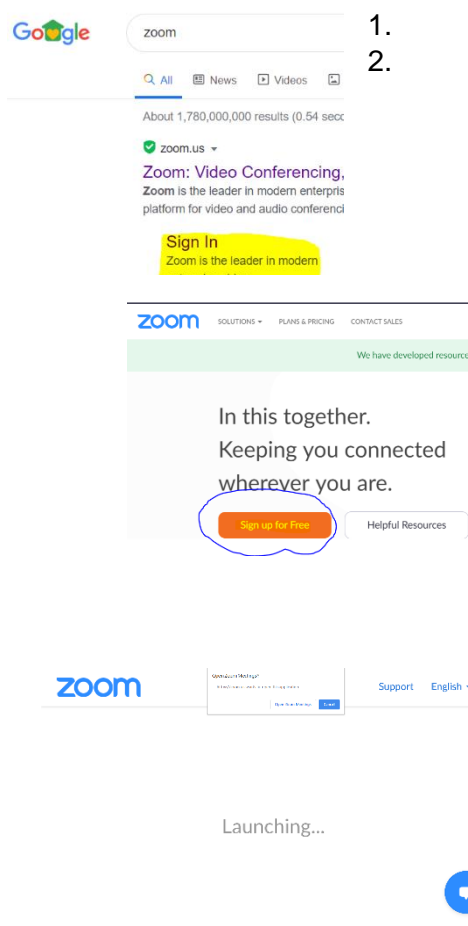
Google

zoom

1.
2.

All News Videos

About 1,780,000,000 results (0.54 seco

zoom.us

Zoom: Video Conferencing,

Zoom is the leader in modern enterpris platform for video and audio conferenci

Sign In

Zoom is the leader in modern

zoom SOLUTIONS PLANS & PRICING CONTACT SALES

We have developed resourc

In this together.

Keeping you connected wherever you are.

Sign up for Free

Helpful Resources

zoom

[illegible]

Support English

Launching...